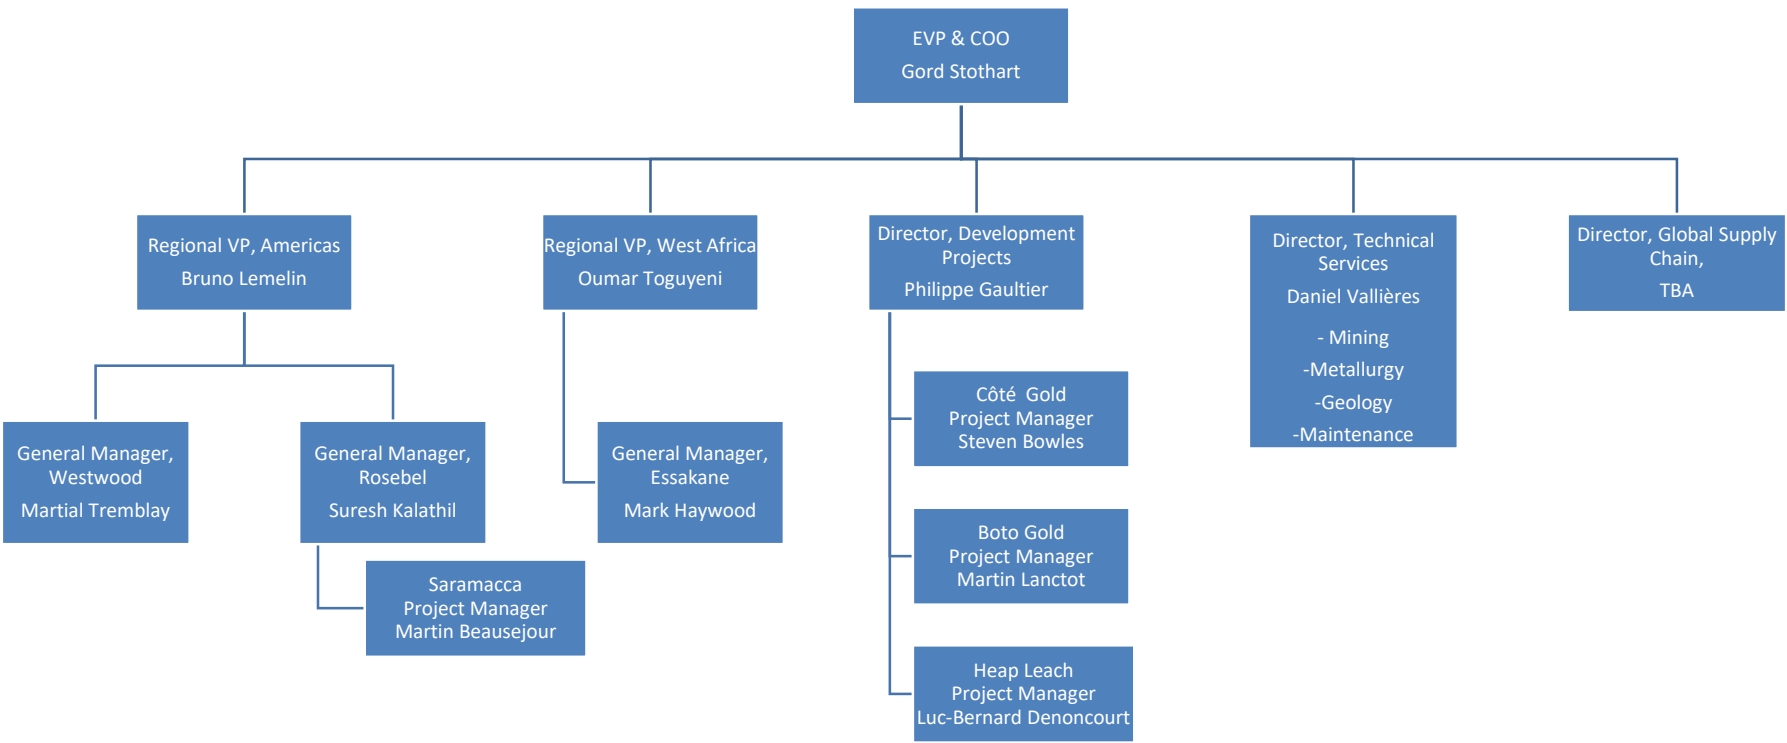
EVP & COO
Gord Stothart

Regional VP, Americas
Bruno Lemelin

Regional VP, West Africa
Oumar Toguyeni

Director, Development Projects
Philippe Gaultier

Director, Technical Services
Daniel Vallières
- Mining
-Metallurgy
-Geology
-Maintenance

Director, Global Supply Chain,
TBA

General Manager, Westwood
Martial Tremblay

General Manager, Rosebel
Suresh Kalathil

Saramacca
Project Manager
Martin Beausejour

General Manager, Essakane
Mark Haywood

Côté Gold
Project Manager
Steven Bowles

Boto Gold
Project Manager
Martin Lanctot

Heap Leach
Project Manager
Luc-Bernard Denoncourt